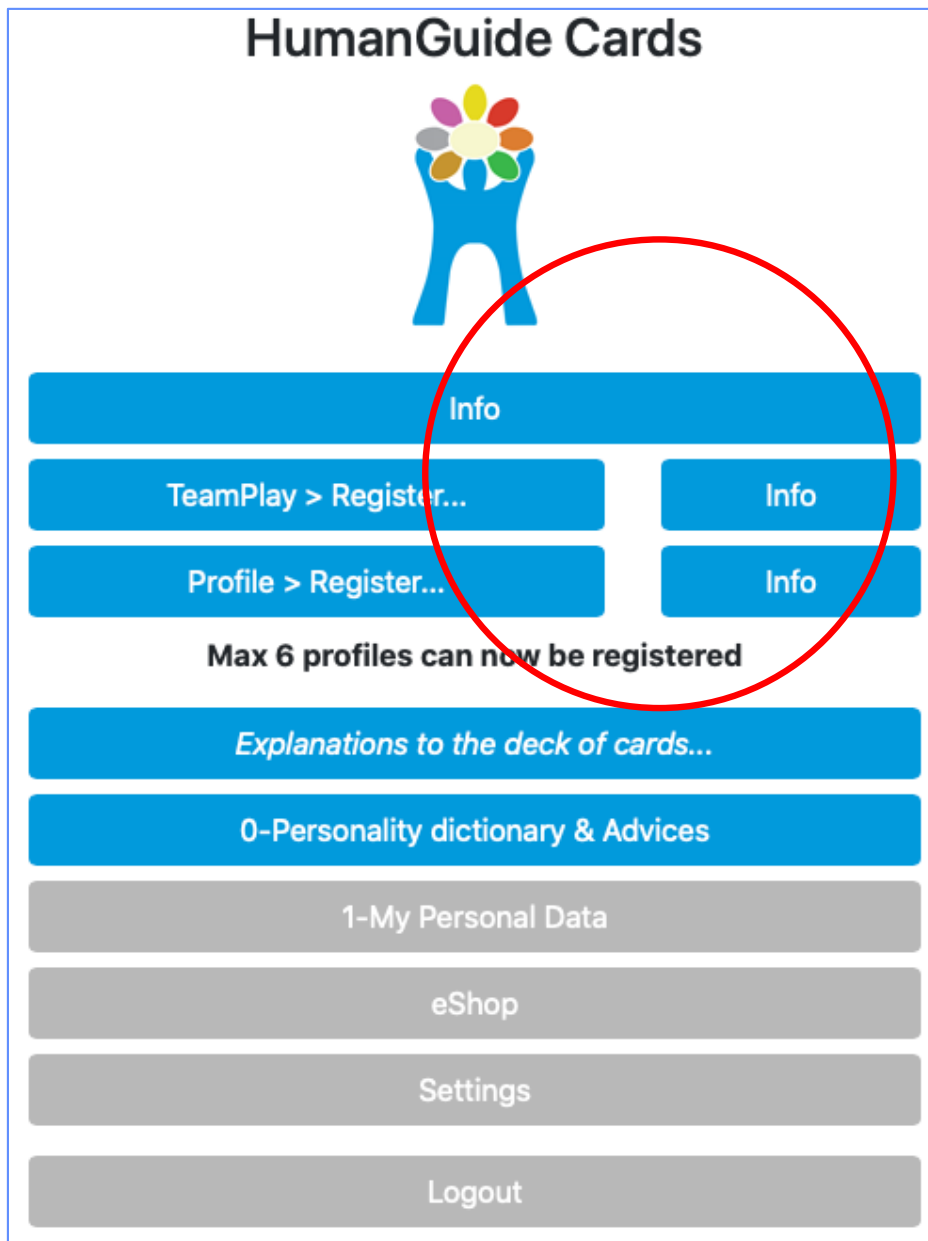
HumanGuide Cards

Info

TeamPlay > Register...

Info

Profile > Register...

Info

Max 6 profiles can now be registered

*Explanations to the deck of cards...*

0-Personality dictionary & Advices

1-My Personal Data

eShop

Settings

Logout